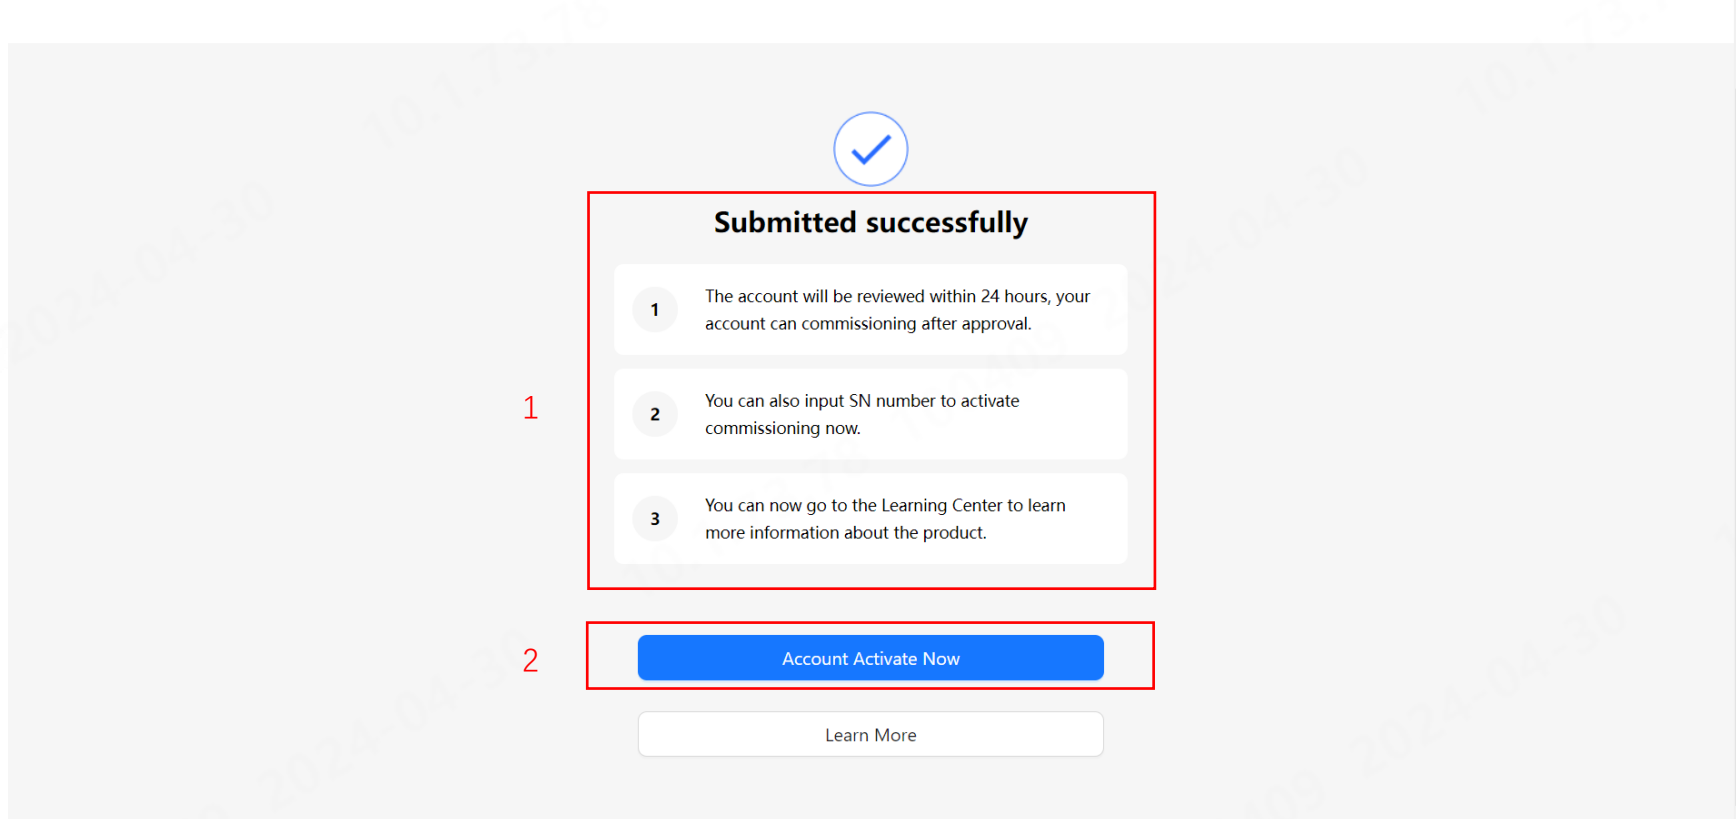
Submitted successfully

1 The account will be reviewed within 24 hours, your account can commissioning after approval.

1

2 You can also input SN number to activate commissioning now.

3 You can now go to the Learning Center to learn more information about the product.

2

Account Activate Now

Learn More